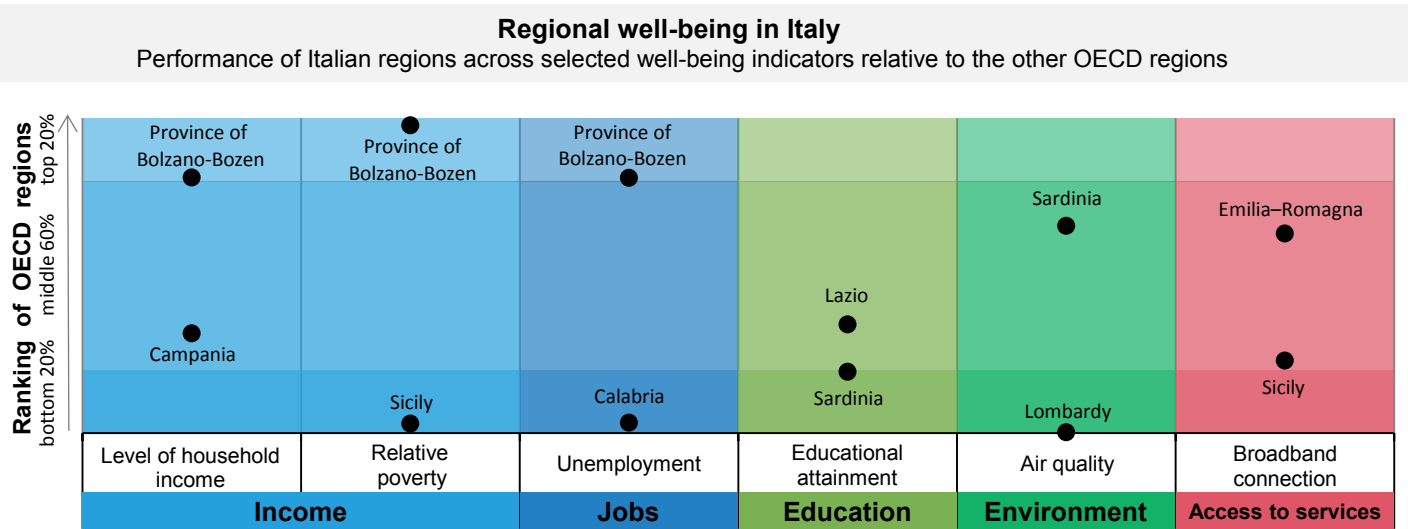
**Regional well-being in Italy**
Performance of Italian regions across selected well-being indicators relative to the other OECD regions

Ranking of OECD regions
top 20%
middle 60%
bottom 20%

Province of Bolzano-Bozen
Campania
Province of Bolzano-Bozen
Sicily
Province of Bolzano-Bozen
Calabria
Lazio
Sardinia
Sardinia
Lombardy
Emilia–Romagna
Sicily

| Level of household income | Relative poverty | Unemployment | Educational attainment | Air quality | Broadband connection |
|---|---|---|---|---|---|
| Income | | Jobs | Education | Environment | Access to services |